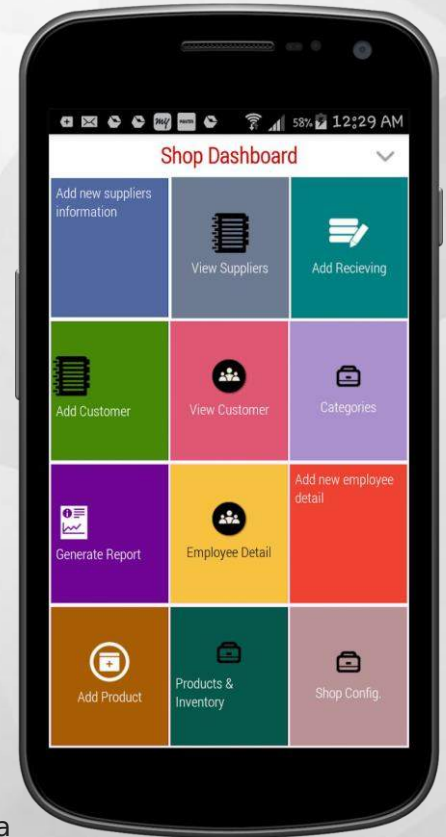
58% 12:29 AM

Shop Dashboard

Add new suppliers information

View Suppliers

Add Recieving

Add Customer

View Customer

Categories

Generate Report

Employee Detail

Add new employee detail

Add Product

Products & Inventory

Shop Config.

a